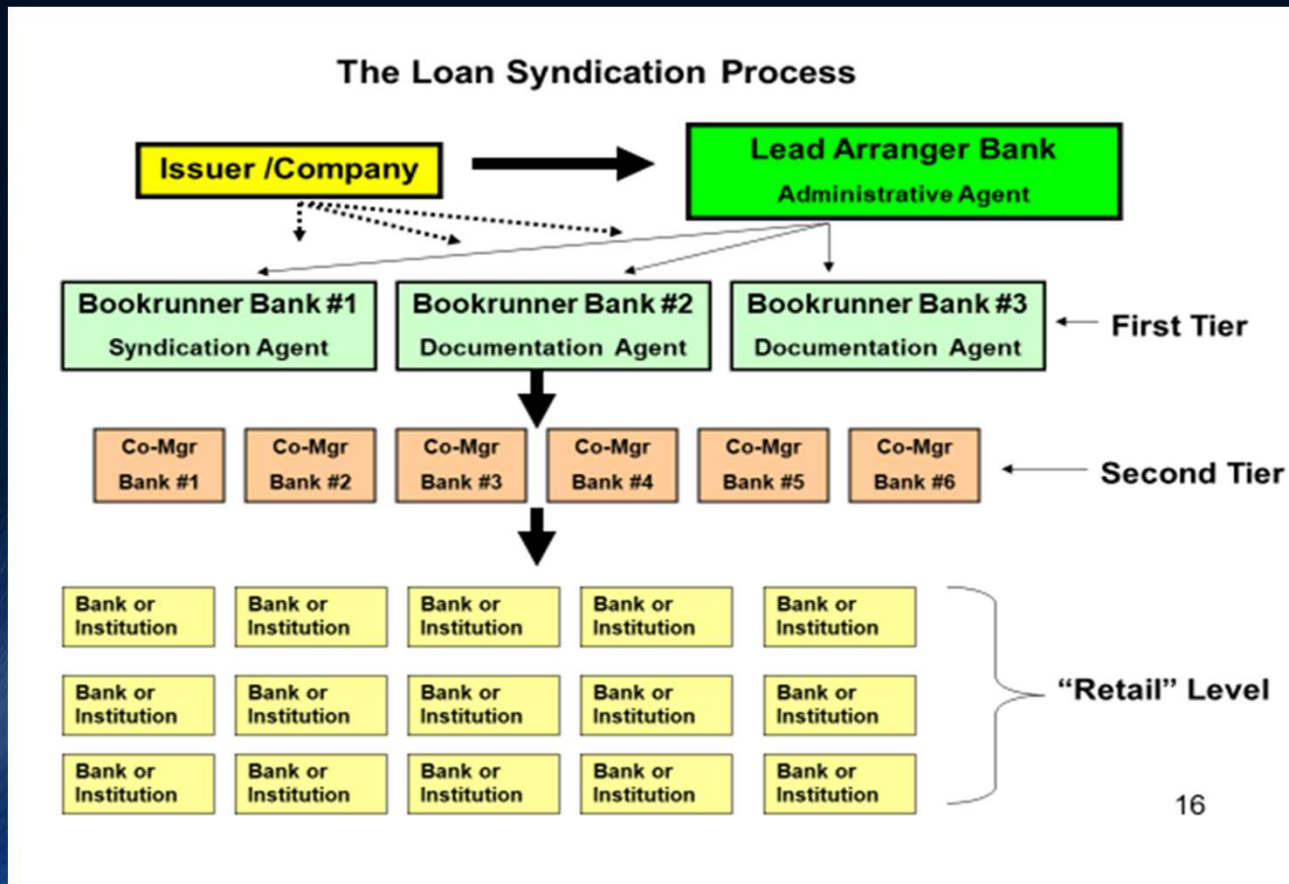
The Loan Syndication Process

Issuer /Company

Lead Arranger Bank
Administrative Agent

Bookrunner Bank #1
Syndication Agent

Bookrunner Bank #2
Documentation Agent

Bookrunner Bank #3
Documentation Agent

First Tier

Co-Mgr Bank #1

Co-Mgr Bank #2

Co-Mgr Bank #3

Co-Mgr Bank #4

Co-Mgr Bank #5

Co-Mgr Bank #6

Second Tier

Bank or Institution

Bank or Institution

Bank or Institution

Bank or Institution

Bank or Institution

Bank or Institution

Bank or Institution

Bank or Institution

Bank or Institution

Bank or Institution

Bank or Institution

Bank or Institution

Bank or Institution

Bank or Institution

Bank or Institution

"Retail" Level

16